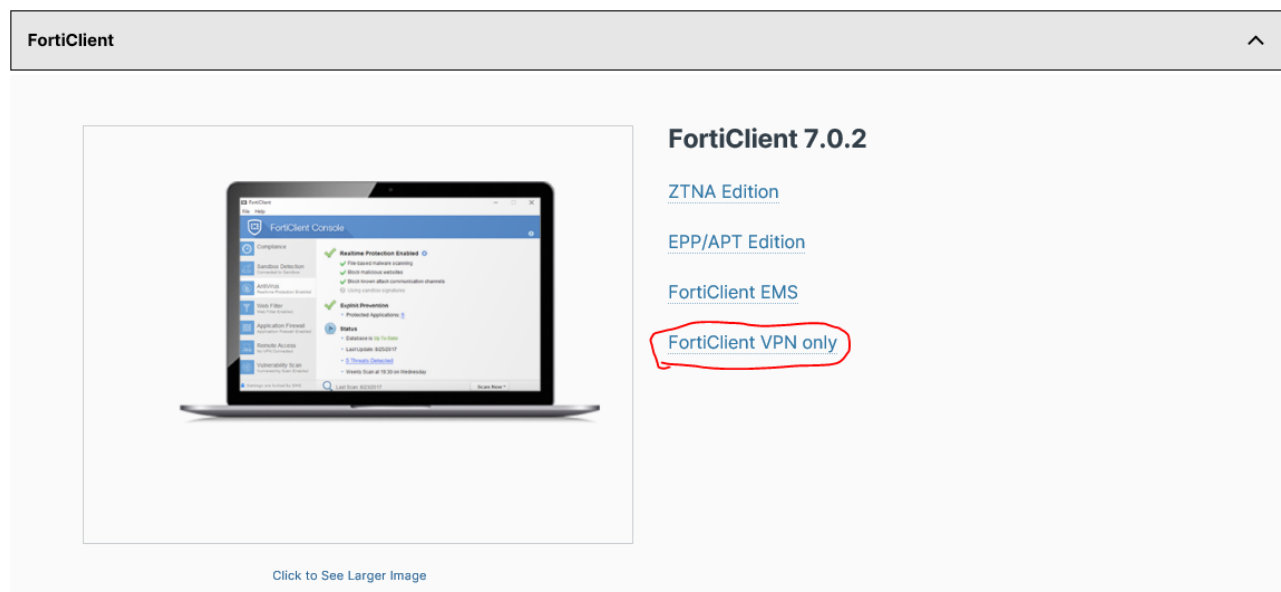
FortiClient

FortiClient
File Help
FortiClient Console
Compliance
Sandbox Detection
AntiVirus
Web Filter
Application Firewall
Remote Access
Vulnerability Scan
Realtime Protection Enabled
File-based malware scanning
Block malicious websites
Block known attack communication channels
Using sandbox signatures
Exploit Prevention
Protected Applications: 8
Status
Database is Up To Date
Last Update: 8/23/2017
5 Threats Detected
Weekly Scan at 19:30 on Wednesday
Last Scan: 8/23/2017
Scan Now

Click to See Larger Image

FortiClient 7.0.2

ZTNA Edition

EPP/APT Edition

FortiClient EMS

FortiClient VPN only